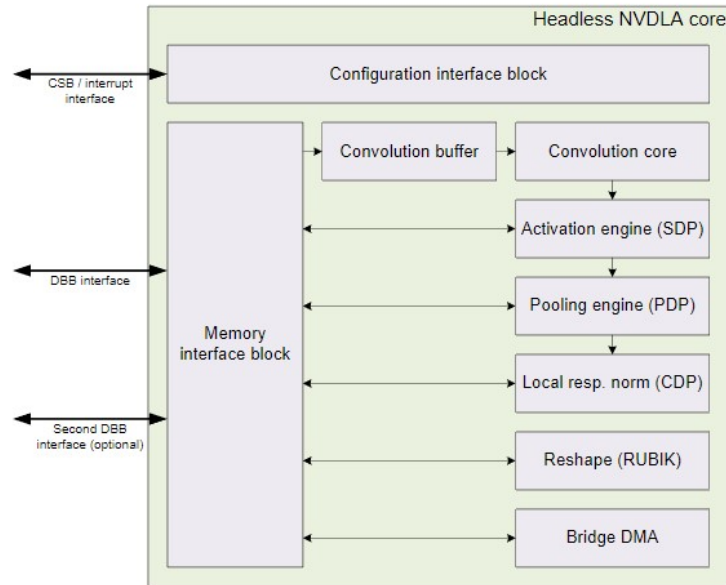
Headless NVDLA core

CSB / interrupt interface

Configuration interface block

Convolution buffer

Convolution core

Activation engine (SDP)

DBB interface

Pooling engine (PDP)

Memory interface block

Local resp. norm (CDP)

Second DBB interface (optional)

Reshape (RUBIK)

Bridge DMA